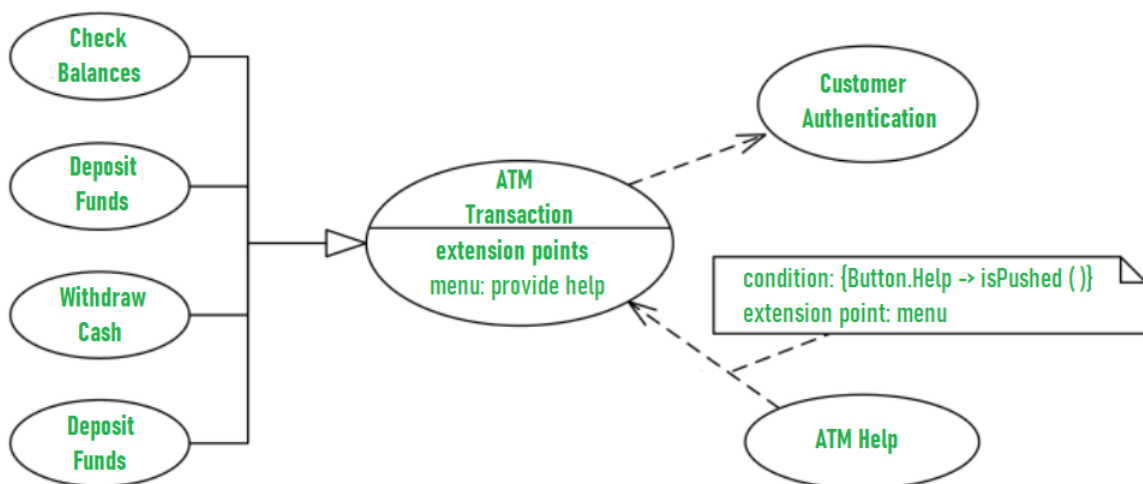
Check Balances

Deposit Funds

Withdraw Cash

Deposit Funds

ATM Transaction

extension points

menu: provide help

Customer Authentication

condition: {Button.Help -> isPushed ( )}
extension point: menu

ATM Help